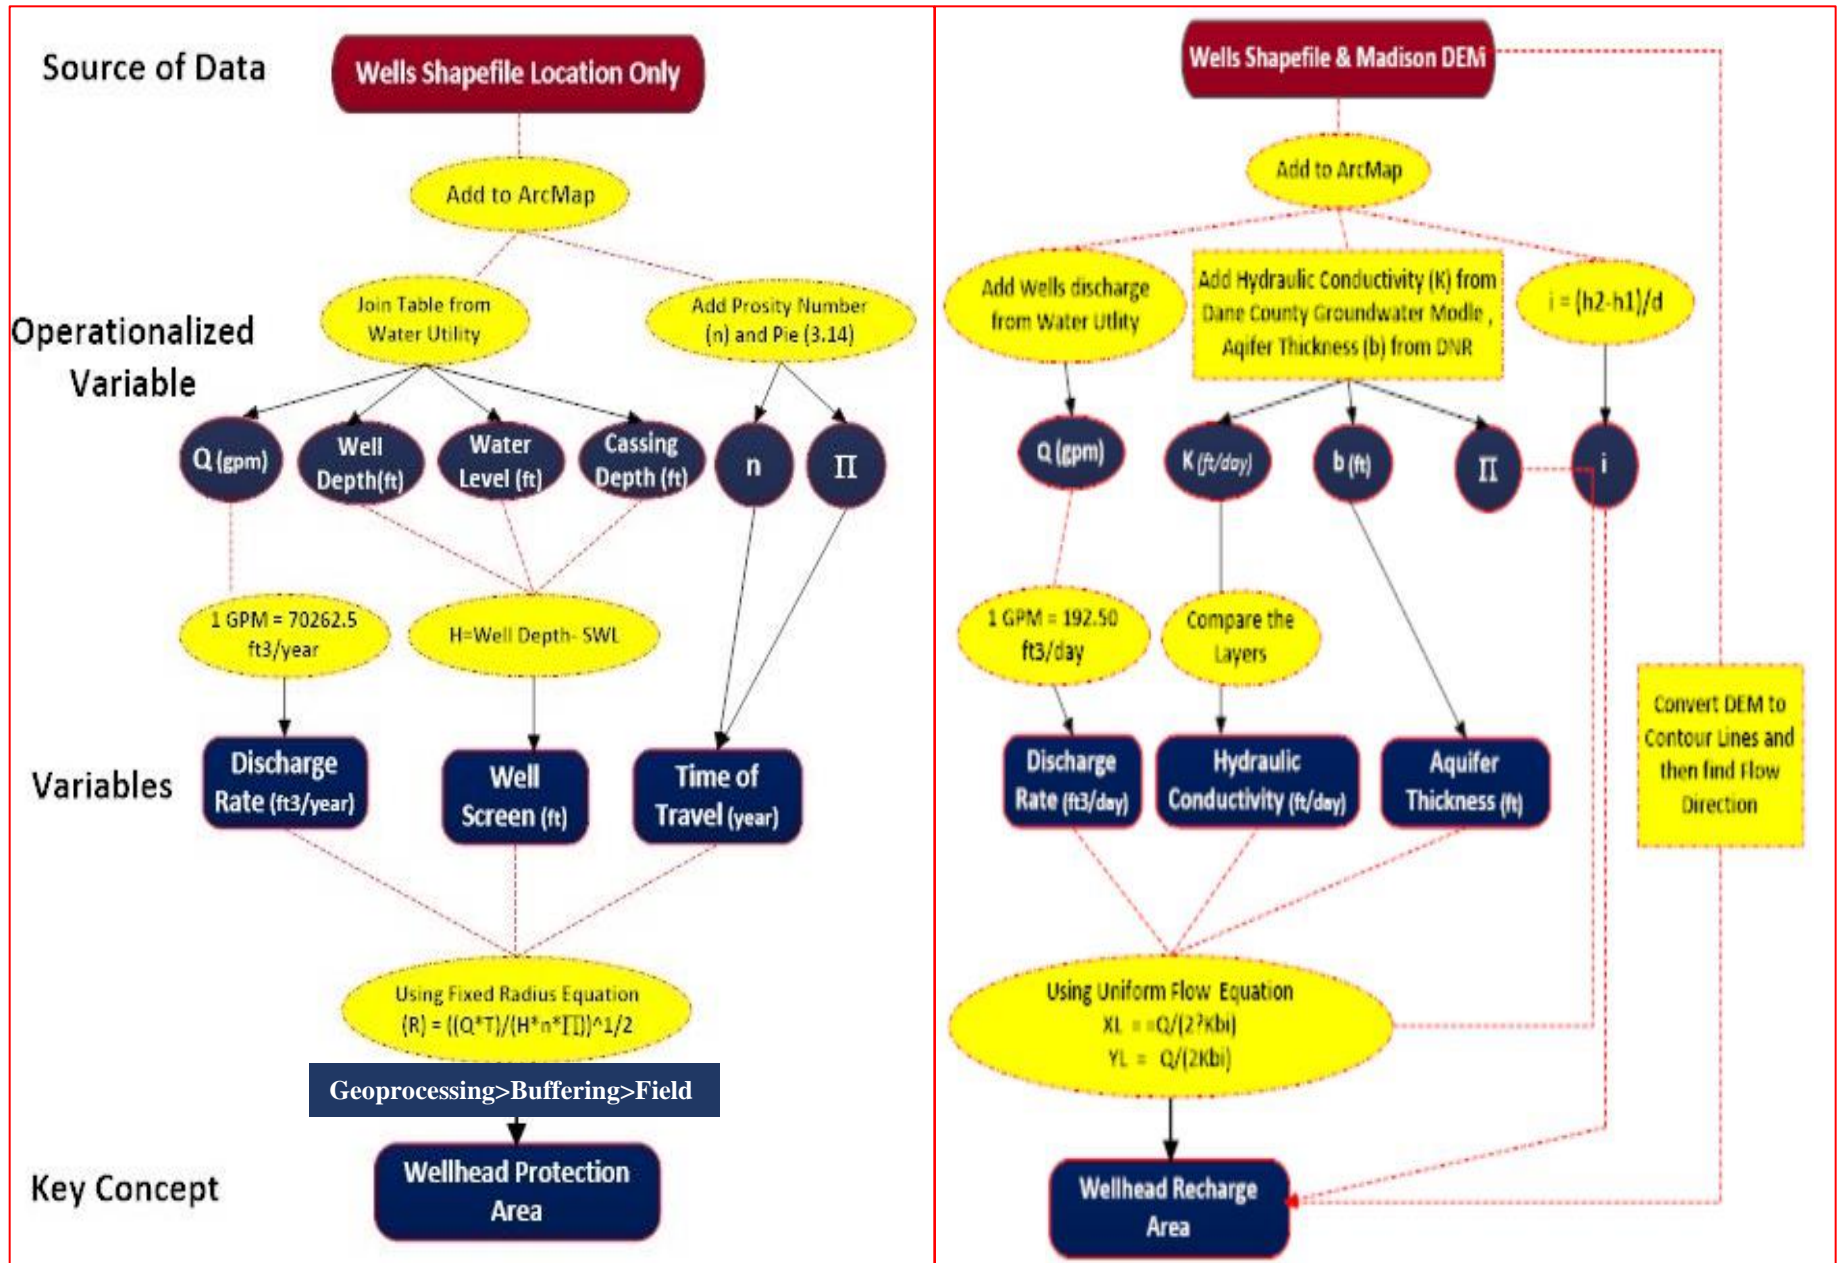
Source of Data

Wells Shapefile Location Only

Add to ArcMap

Operationalized Variable

Join Table from Water Utility

Add Prosity Number (n) and Pie (3.14)

Q (gpm)

Well Depth(ft)

Water Level (ft)

Cassing Depth (ft)

n

$\Pi$

1 GPM = 70262.5 ft3/year

H=Well Depth- SWL

Variables

Discharge Rate (ft3/year)

Well Screen (ft)

Time of Travel (year)

Using Fixed Radius Equation (R) = ((Q*T)/(H*n*$\Pi$))^1/2

Geoprocessing>Buffering>Field

Key Concept

Wellhead Protection Area

Wells Shapefile & Madison DEM

Add to ArcMap

Add Wells discharge from Water Utlity

Add Hydraulic Conductivity (K) from Dane County Groundwater Modle , Aqifer Thickness (b) from DNR

i = (h2-h1)/d

Q (gpm)

K (ft/day)

b (ft)

$\Pi$

i

1 GPM = 192.50 ft3/day

Compare the Layers

Convert DEM to Contour Lines and then find Flow Direction

Discharge Rate (ft3/day)

Hydraulic Conductivity (ft/day)

Aquifer Thickness (ft)

Using Uniform Flow Equation
XL = Q/(2?Kbi)
YL = Q/(2Kbi)

Wellhead Recharge Area